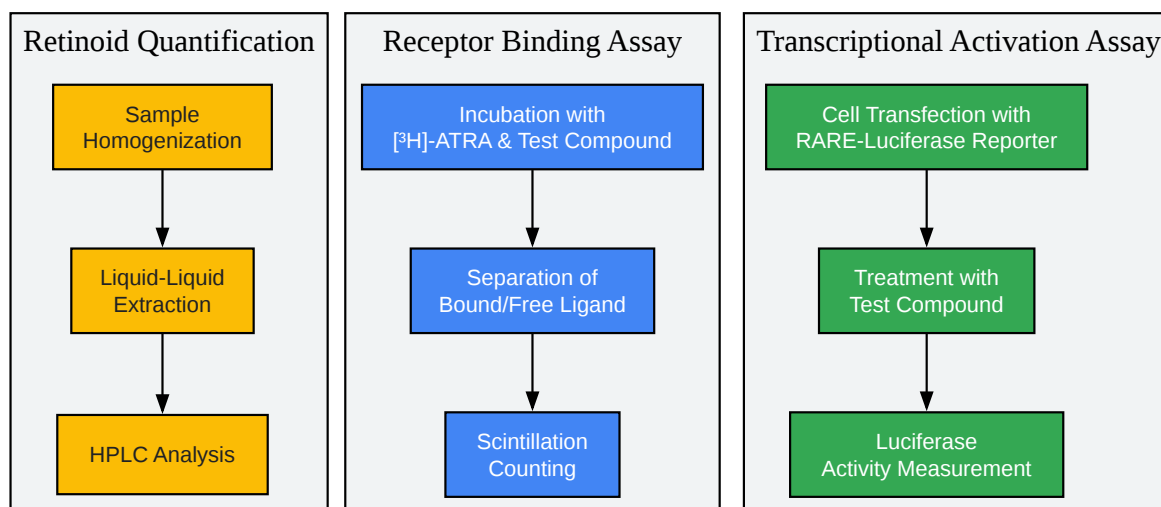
Retinoid Quantification

Sample Homogenization

Liquid-Liquid Extraction

HPLC Analysis

Receptor Binding Assay

Incubation with [$^3$H]-ATRA & Test Compound

Separation of Bound/Free Ligand

Scintillation Counting

Transcriptional Activation Assay

Cell Transfection with RARE-Luciferase Reporter

Treatment with Test Compound

Luciferase Activity Measurement